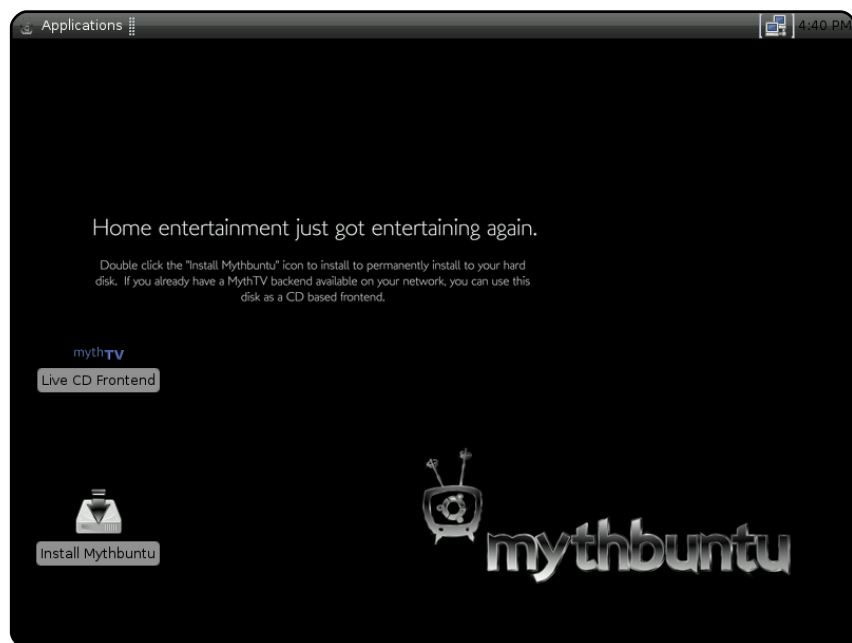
Applications

4:40 PM

Home entertainment just got entertaining again.

Double click the "Install Mythbuntu" icon to install to permanently install to your hard disk. If you already have a MythTV backend available on your network, you can use this disk as a CD based frontend.

mythTV

Live CD Frontend

Install Mythbuntu

mythbuntu